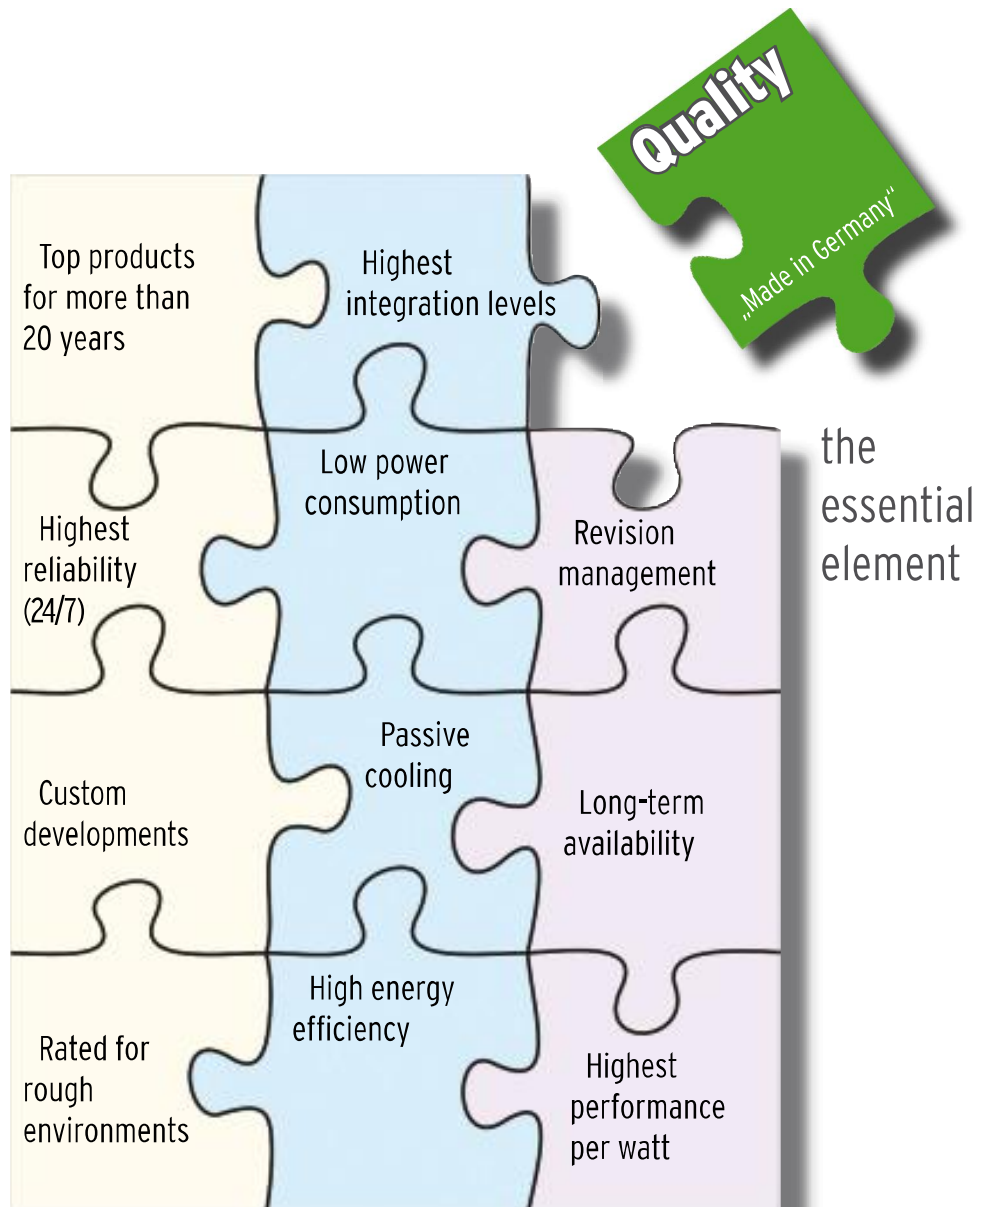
Quality

„Made in Germany"

the essential element

Top products for more than 20 years

Highest integration levels

Low power consumption

Highest reliability (24/7)

Revision management

Passive cooling

Custom developments

Long-term availability

High energy efficiency

Rated for rough environments

Highest performance per watt